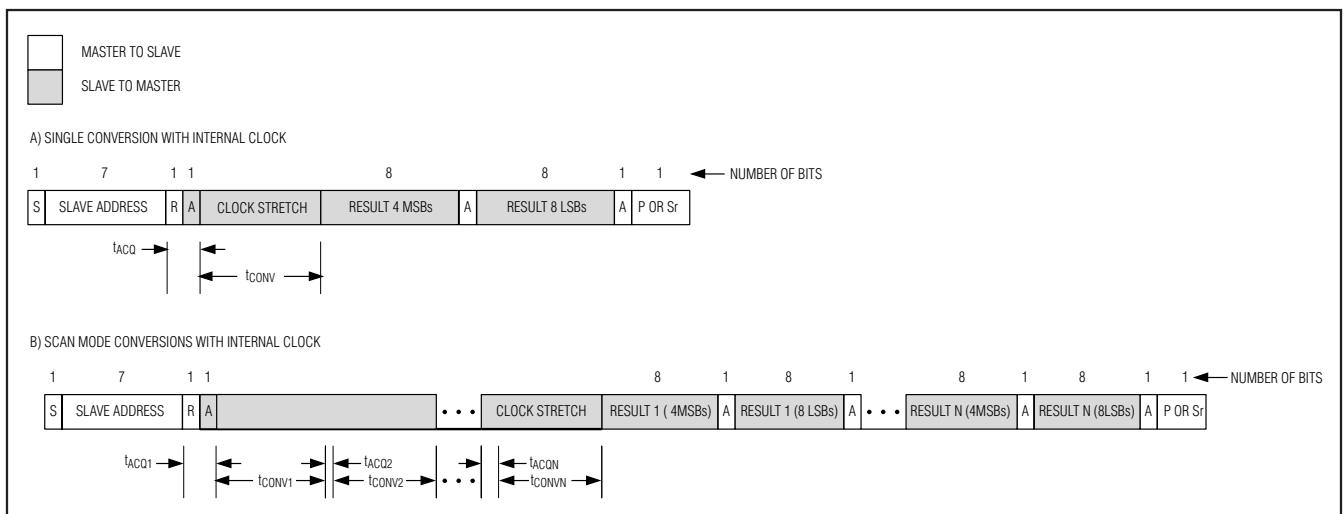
MASTER TO SLAVE

SLAVE TO MASTER

A) SINGLE CONVERSION WITH INTERNAL CLOCK

1 7 1 1 8 8 1 1 NUMBER OF BITS

| S | SLAVE ADDRESS | R | A | CLOCK STRETCH | RESULT 4 MSBs | A | RESULT 8 LSBs | A | P OR Sr |
|---|---|---|---|---|---|---|---|---|---|

$t_{ACQ}$

$t_{CONV}$

B) SCAN MODE CONVERSIONS WITH INTERNAL CLOCK

1 7 1 1 8 1 8 1 8 1 8 1 1 NUMBER OF BITS

| S | SLAVE ADDRESS | R | A | | • • • | CLOCK STRETCH | RESULT 1 ( 4MSBs) | A | RESULT 1 (8 LSBs) | A | • • • | RESULT N (4MSBs) | A | RESULT N (8LSBs) | A | P OR Sr |
|---|---|---|---|---|---|---|---|---|---|---|---|---|---|---|---|---|

$t_{ACQ1}$

$t_{CONV1}$ $t_{ACQ2}$ $t_{CONV2}$ • • • $t_{ACQN}$ $t_{CONVN}$